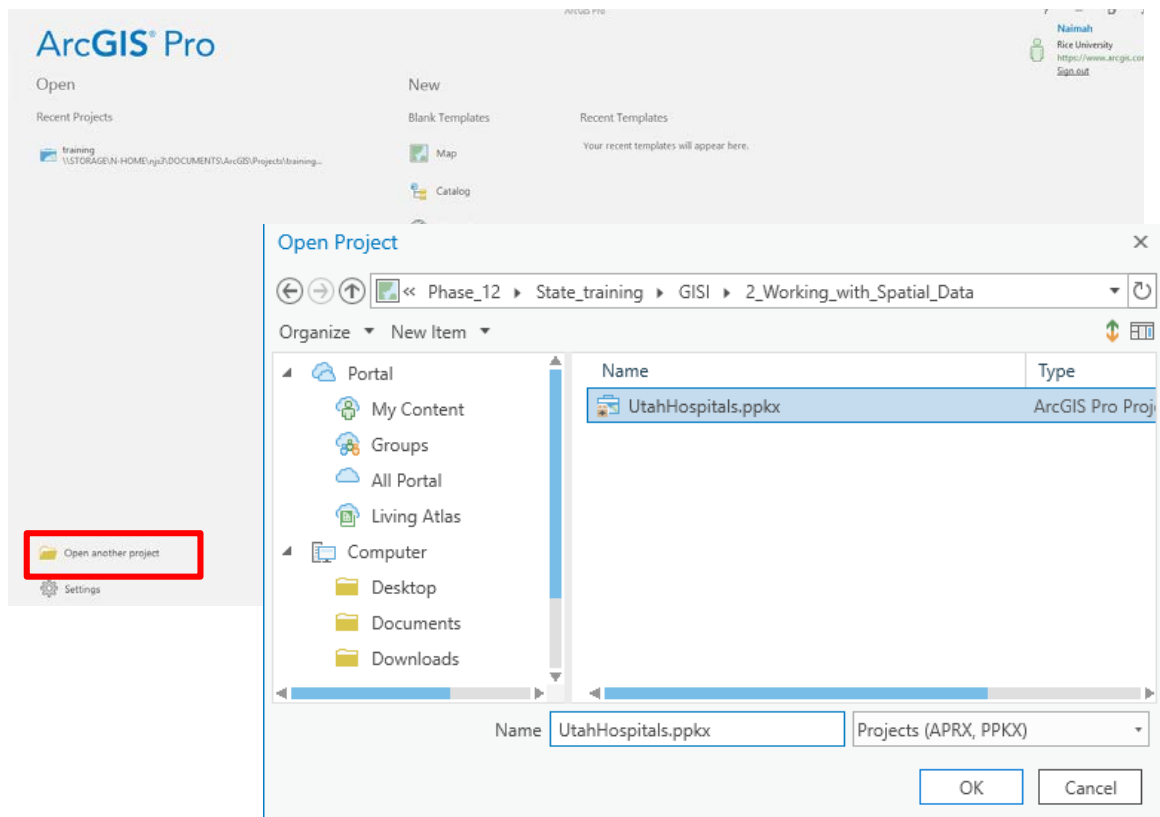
ArcGIS Pro

ArcGIS® Pro

Naimah
Rice University
https://www.arcgis.co
Sign out

Open

Recent Projects

training
\\STORAGE\N-HOME\njs7\DOCUMENTS\ArcGIS\Projects\training...

New

Blank Templates

Map

Catalog

Recent Templates

Your recent templates will appear here.

Open another project

Settings

Open Project

« Phase_12 ▸ State_training ▸ GISI ▸ 2_Working_with_Spatial_Data

Organize ▾ New Item ▾

Portal
My Content
Groups
All Portal
Living Atlas
Computer
Desktop
Documents
Downloads

| Name | Type |
|---|---|
| UtahHospitals.ppkx | ArcGIS Pro Proj |

Name UtahHospitals.ppkx

Projects (APRX, PPKX)

OK

Cancel